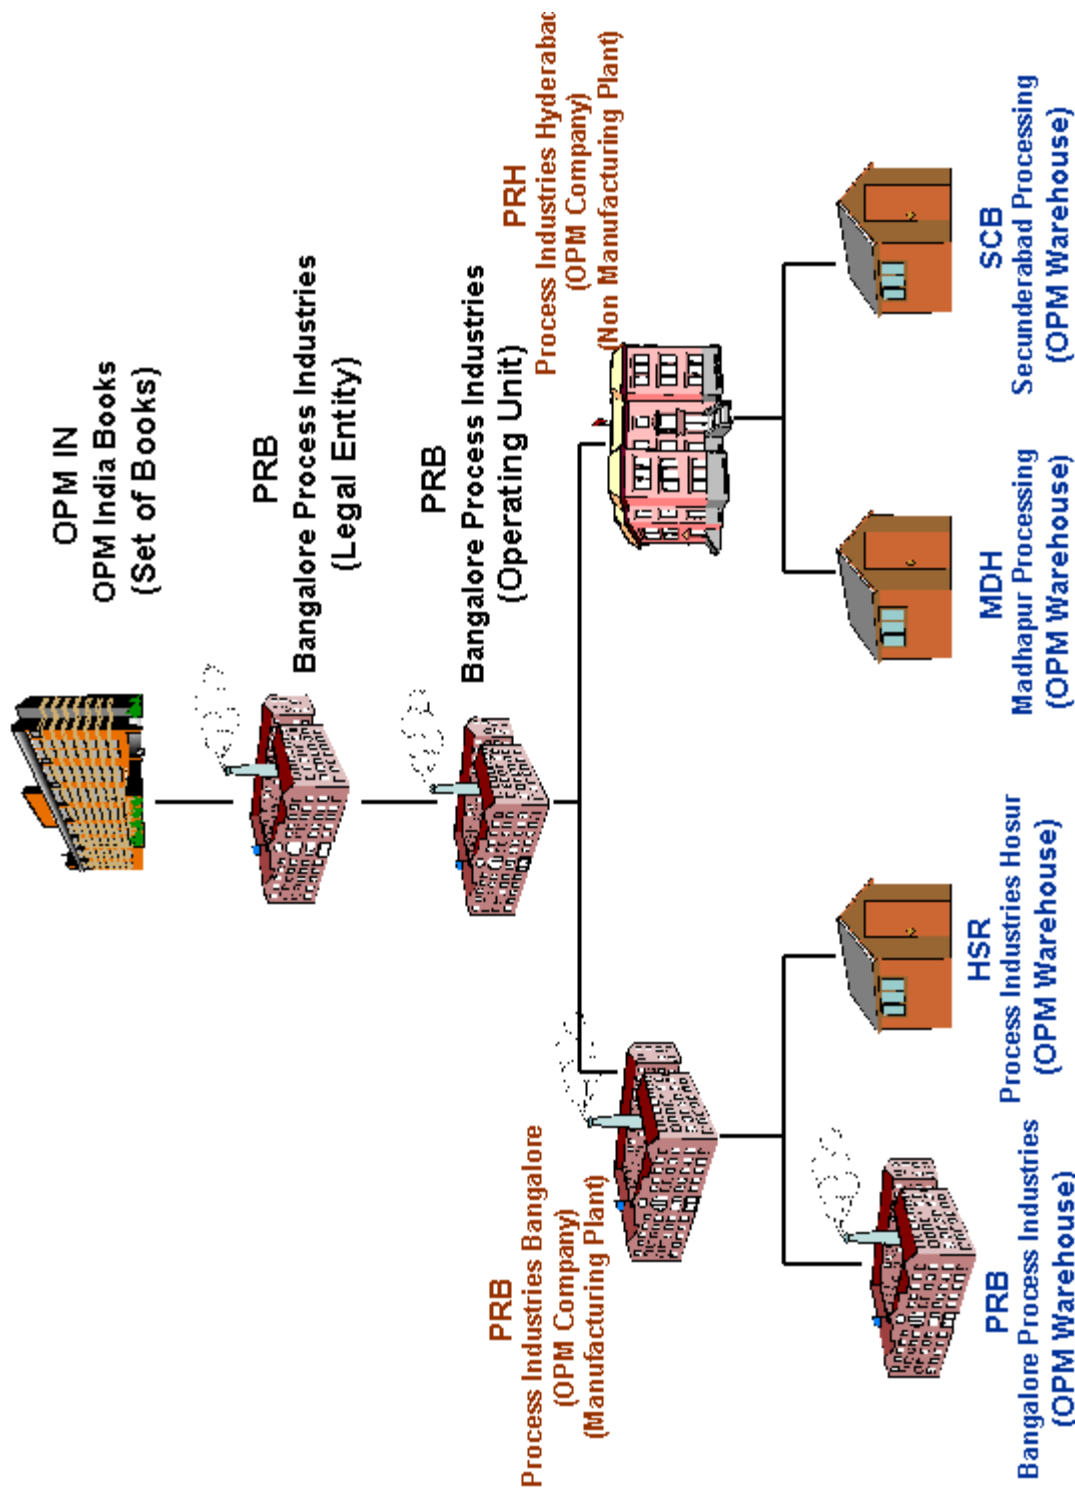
OPM IN
OPM India Books
(Set of Books)

PRB
Bangalore Process Industries
(Legal Entity)

PRB
Bangalore Process Industries
(Operating Unit)

PRH
Process Industries Hyderabac
(OPM Company)
(Non Manufacturing Plant)

SCB
Secunderabad Processing
(OPM Warehouse)

MDH
Madhapur Processing
(OPM Warehouse)

HSR
Process Industries Hosur
(OPM Warehouse)

PRB
Process Industries Bangalore
(OPM Company)
(Manufacturing Plant)

PRB
Bangalore Process Industries
(OPM Warehouse)